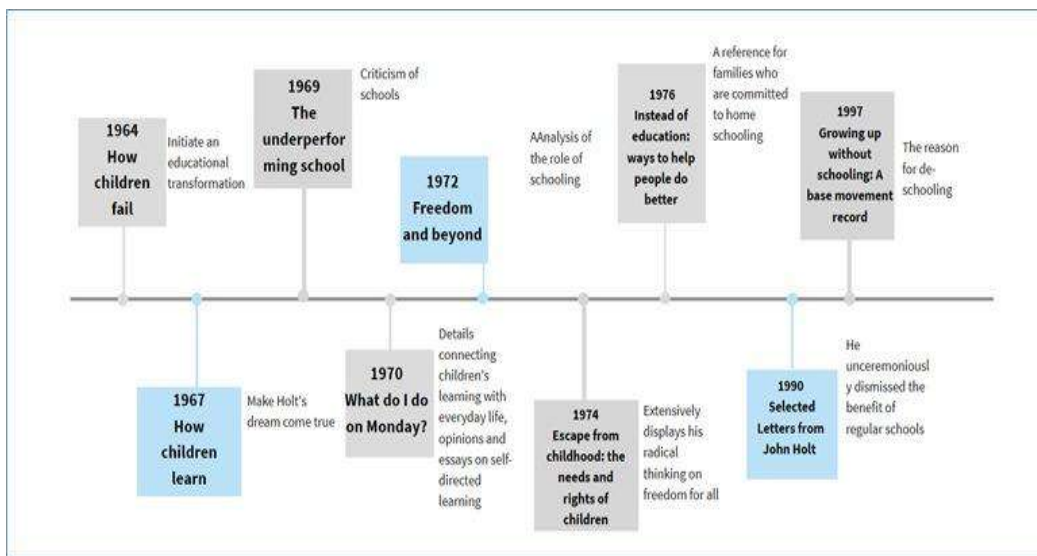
1964
How children fail

Initiate an educational transformation

1967
How children learn

Make Holt's dream come true

1969
The underperforming school

Criticism of schools

1970
What do I do on Monday?

Details connecting children's learning with everyday life, opinions and essays on self-directed learning

1972
Freedom and beyond

AAnalysis of the role of schooling

1974
Escape from childhood: the needs and rights of children

Extensively displays his radical thinking on freedom for all

1976
Instead of education: ways to help people do better

A reference for families who are committed to home schooling

1990
Selected Letters from John Holt

He unceremoniously dismissed the benefit of regular schools

1997
Growing up without schooling: A base movement record

The reason for de-schooling